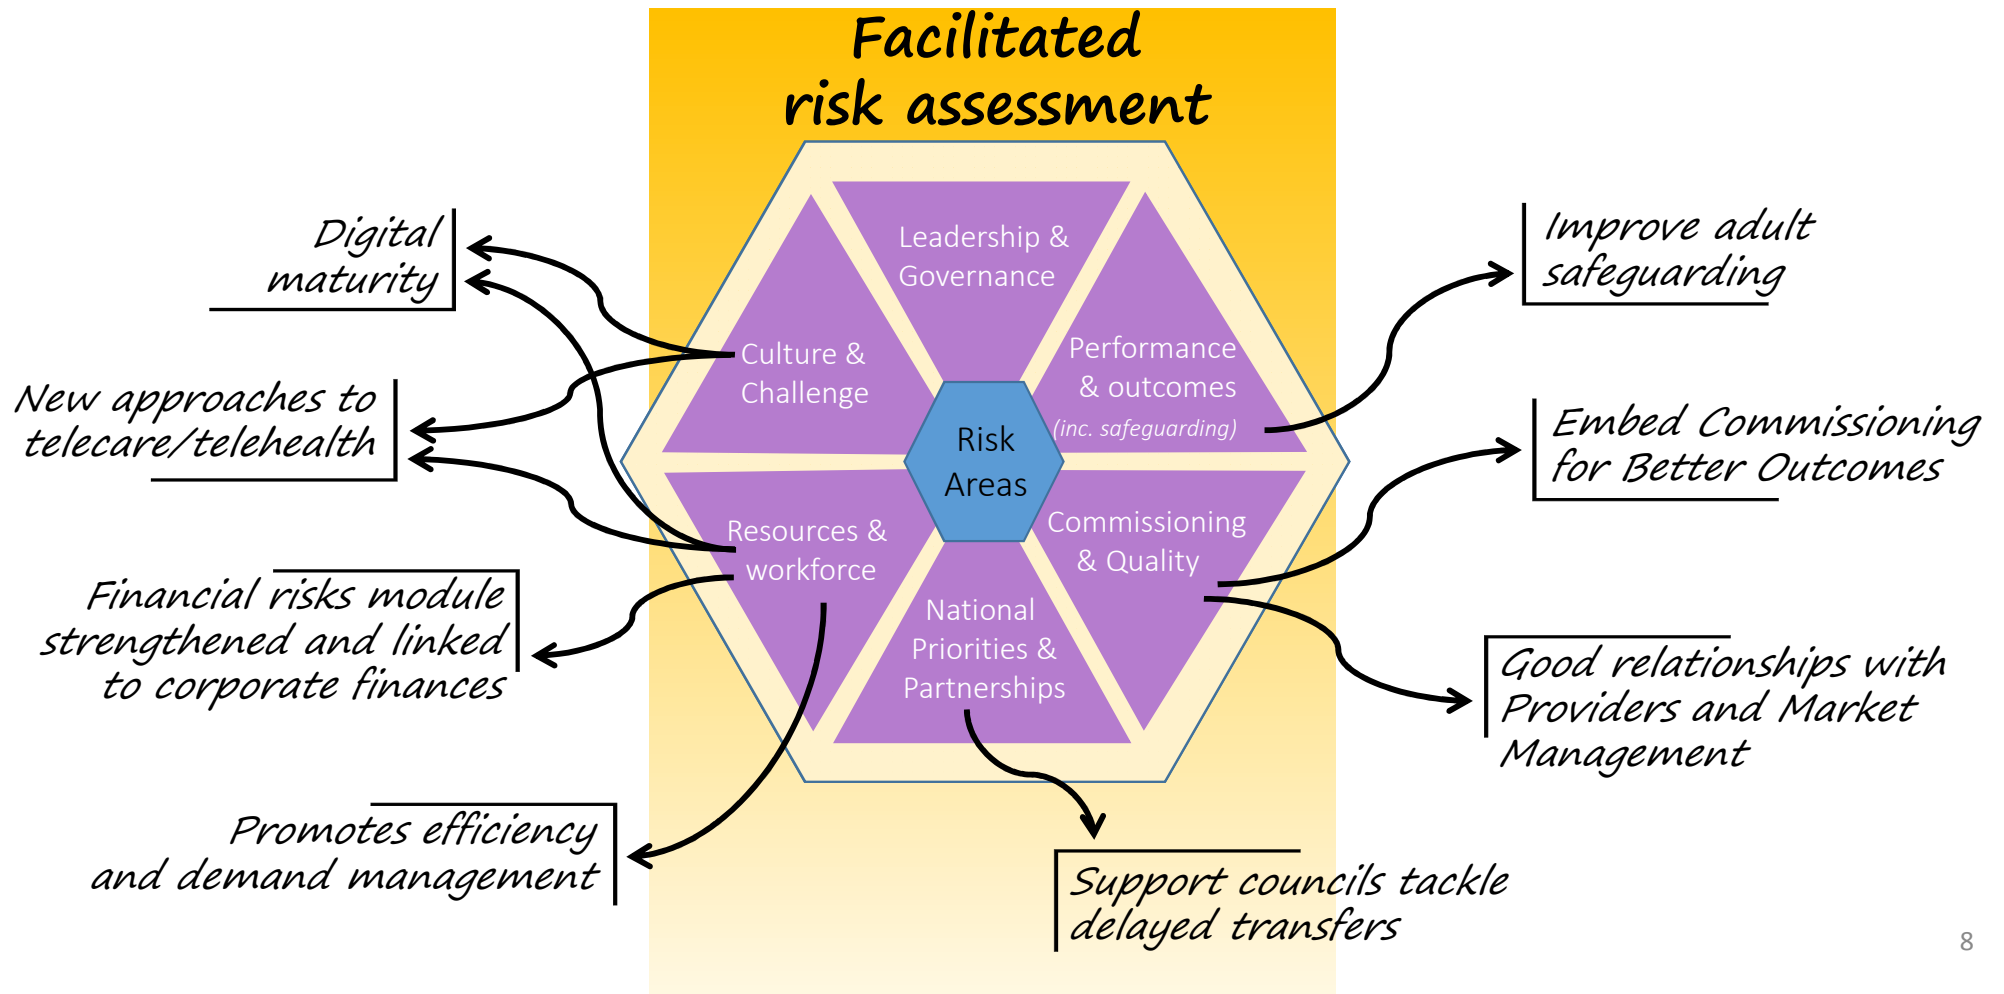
Facilitated risk assessment

Digital maturity

New approaches to telecare/telehealth

Financial risks module strengthened and linked to corporate finances

Promotes efficiency and demand management

Leadership & Governance

Culture & Challenge

Performance & outcomes (inc. safeguarding)

Risk Areas

Resources & workforce

Commissioning & Quality

National Priorities & Partnerships

Improve adult safeguarding

Embed Commissioning for Better Outcomes

Good relationships with Providers and Market Management

Support councils tackle delayed transfers

8